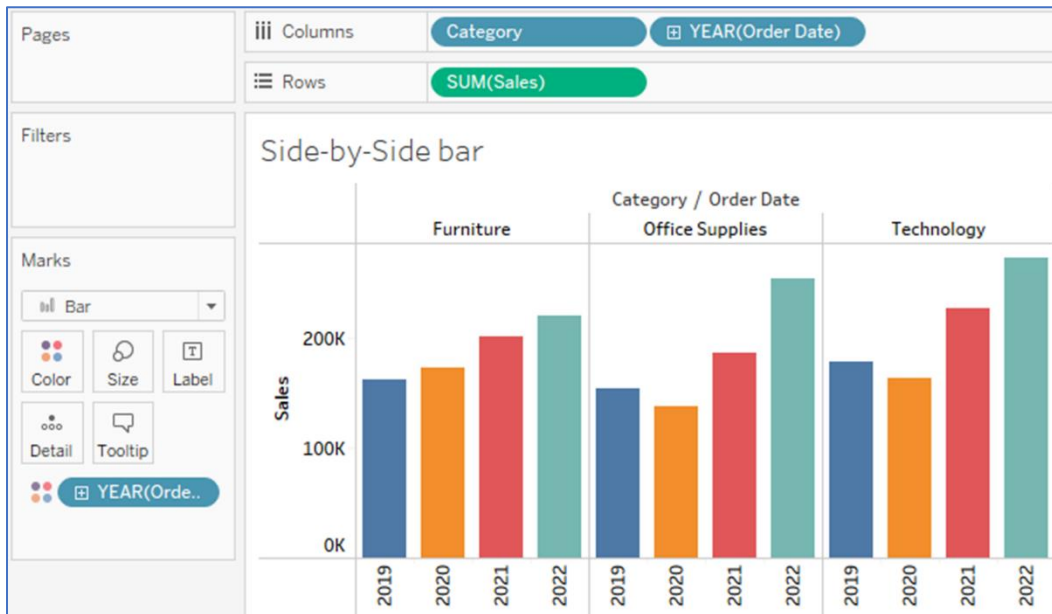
Pages

Columns Category ⊞ YEAR(Order Date)

Rows SUM(Sales)

Filters

Marks

Bar

Color Size Label

Detail Tooltip

⊞ YEAR(Orde..

Side-by-Side bar

Category / Order Date

Furniture Office Supplies Technology

200K

100K

0K

Sales

2019 2020 2021 2022 2019 2020 2021 2022 2019 2020 2021 2022